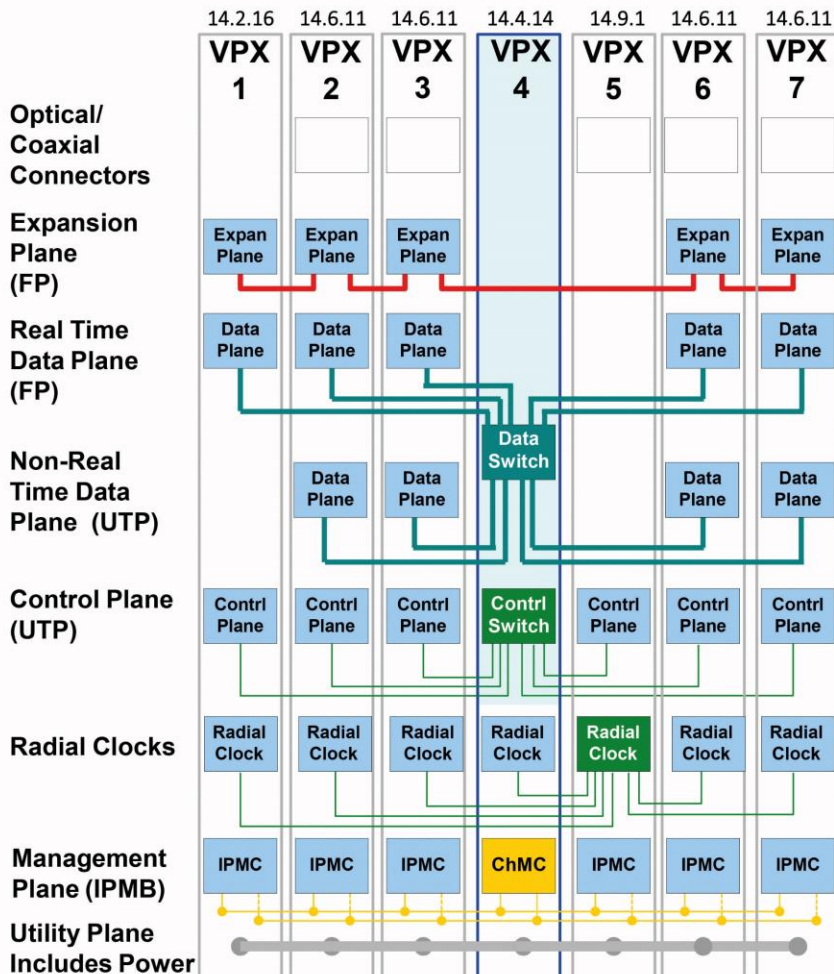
14.2.16 14.6.11 14.6.11 14.4.14 14.9.1 14.6.11 14.6.11

VPX 1 | VPX 2 | VPX 3 | VPX 4 | VPX 5 | VPX 6 | VPX 7

Optical/ Coaxial Connectors

Expansion Plane (FP)

Expan Plane | Expan Plane | Expan Plane | Expan Plane | Expan Plane

Real Time Data Plane (FP)

Data Plane | Data Plane | Data Plane | Data Plane | Data Plane

Data Switch

Non-Real Time Data Plane (UTP)

Data Plane | Data Plane | Data Plane | Data Plane

Control Plane (UTP)

Contrl Plane | Contrl Plane | Contrl Plane | Contrl Switch | Contrl Plane | Contrl Plane | Contrl Plane

Radial Clocks

Radial Clock | Radial Clock | Radial Clock | Radial Clock | Radial Clock | Radial Clock | Radial Clock

Management Plane (IPMB)

IPMC | IPMC | IPMC | ChMC | IPMC | IPMC | IPMC

Utility Plane Includes Power